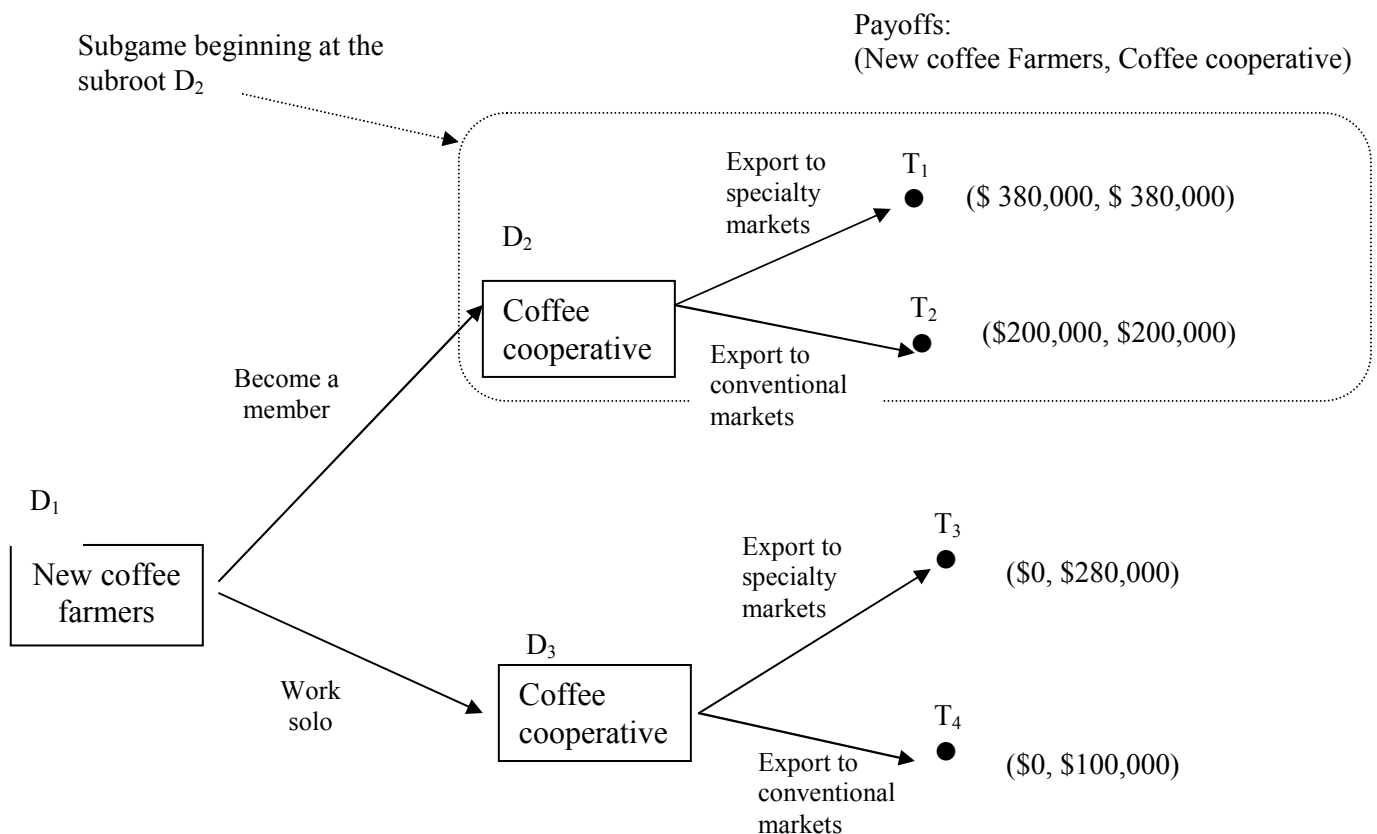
Payoffs:
(New coffee Farmers, Coffee cooperative)

Subgame beginning at the subroot $D_2$

Export to specialty markets

$T_1$

(\$ 380,000, \$ 380,000)

$D_2$

Coffee cooperative

$T_2$

(\$200,000, \$200,000)

Export to conventional markets

Become a member

$D_1$

New coffee farmers

Export to specialty markets

$T_3$

(\$0, \$280,000)

$D_3$

Work solo

Coffee cooperative

$T_4$

Export to conventional markets

(\$0, \$100,000)